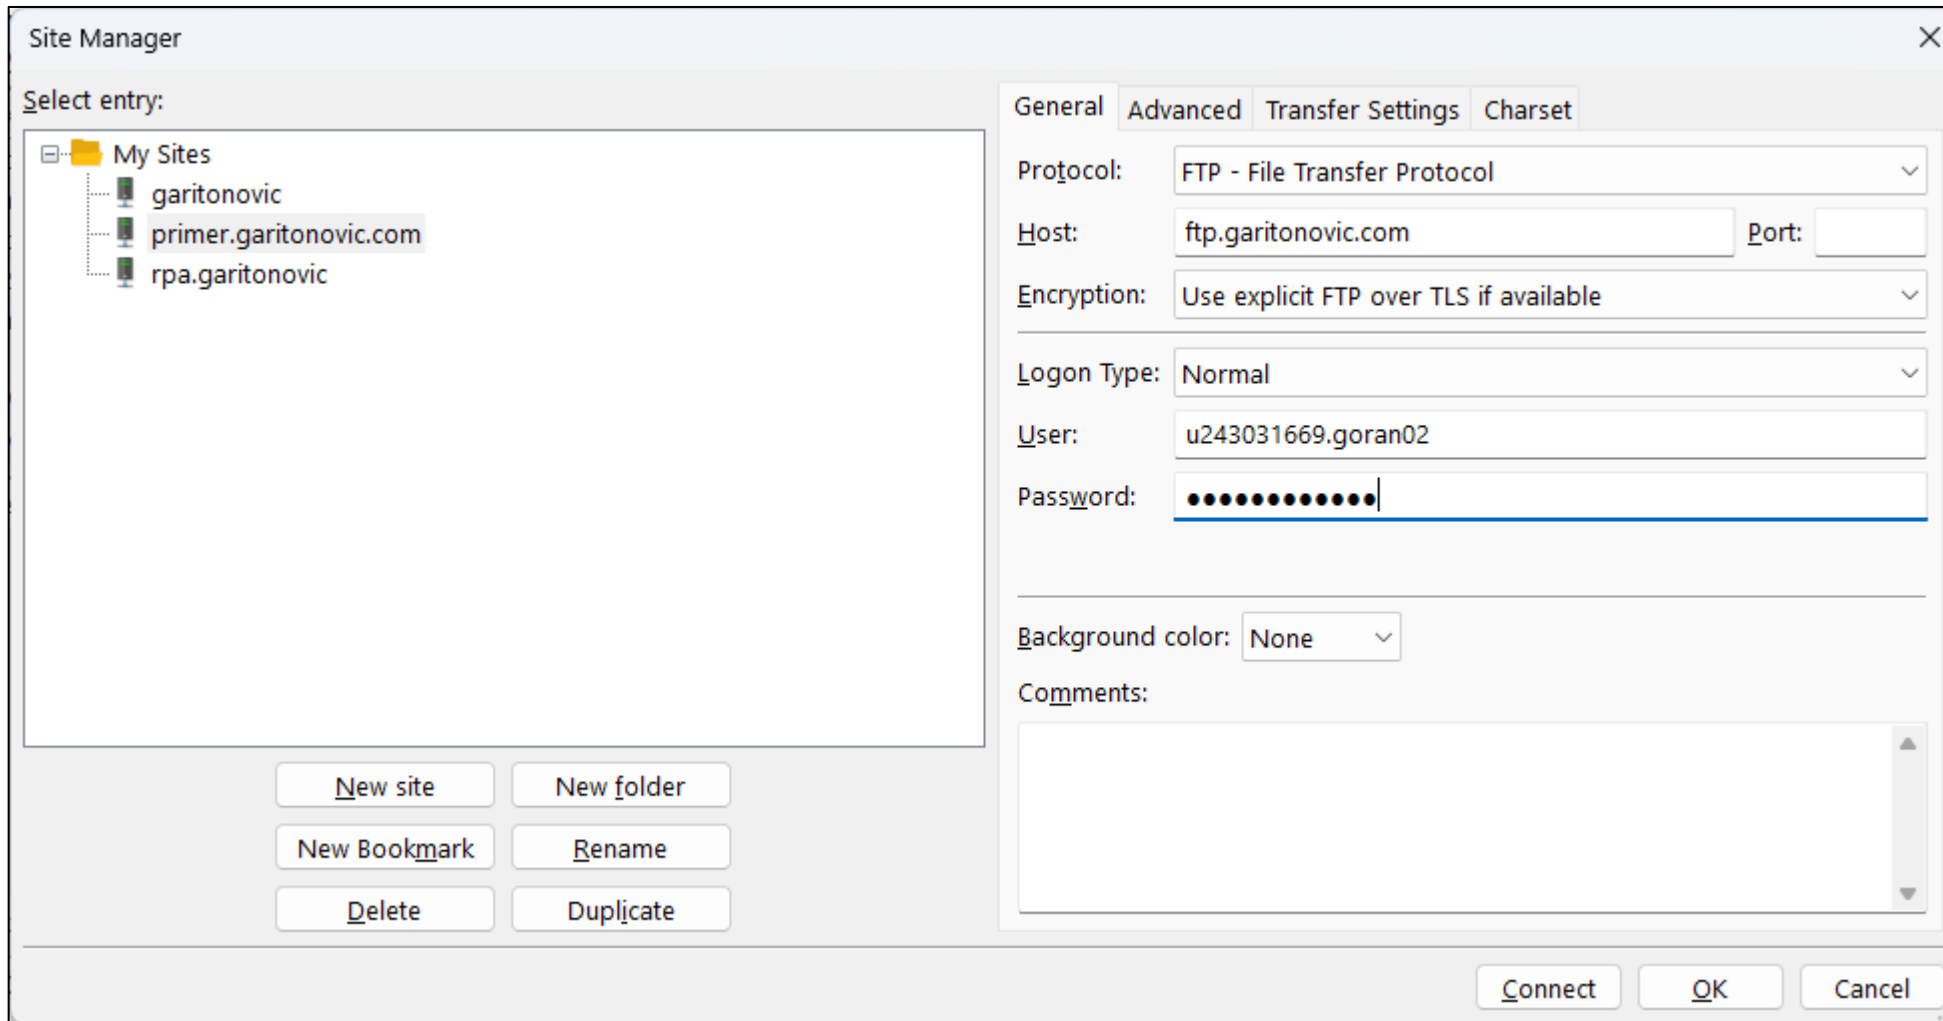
Site Manager

Select entry:

My Sites
garitonovic
primer.garitonovic.com
rpa.garitonovic

New site
New folder
New Bookmark
Rename
Delete
Duplicate

General
Advanced
Transfer Settings
Charset

Protocol: FTP - File Transfer Protocol
Host: ftp.garitonovic.com
Port:
Encryption: Use explicit FTP over TLS if available
Logon Type: Normal
User: u243031669.goran02
Password: ●●●●●●●●●●●●

Background color: None
Comments:

Connect
OK
Cancel